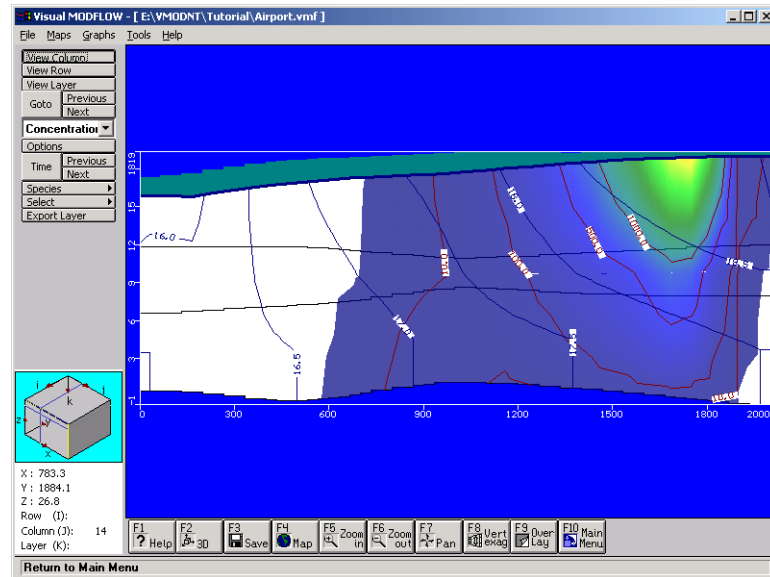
Visual MODFLOW - [ E:\VMODNT\Tutorial\Airport.vmf ]

File Maps Graphs Tools Help

View Column
View Row
View Layer
Goto
Previous
Next
Concentration
Options
Time
Previous
Next
Species
Select
Export Layer

1919
15
12
9
6
3
-1

16.0
16.5
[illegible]
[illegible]
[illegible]
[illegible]
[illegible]
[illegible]
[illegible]
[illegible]

0
300
600
900
1200
1500
1800
2000

i
j
k
z
y
x

X : 783.3
Y : 1884.1
Z : 26.8
Row (I):
Column (J): 14
Layer (K):

F1 Help
F2 3D
F3 Save
F4 Map
F5 Zoom in
F6 Zoom out
F7 Pan
F8 Vert exag
F9 Over Lay
F10 Main Menu

Return to Main Menu